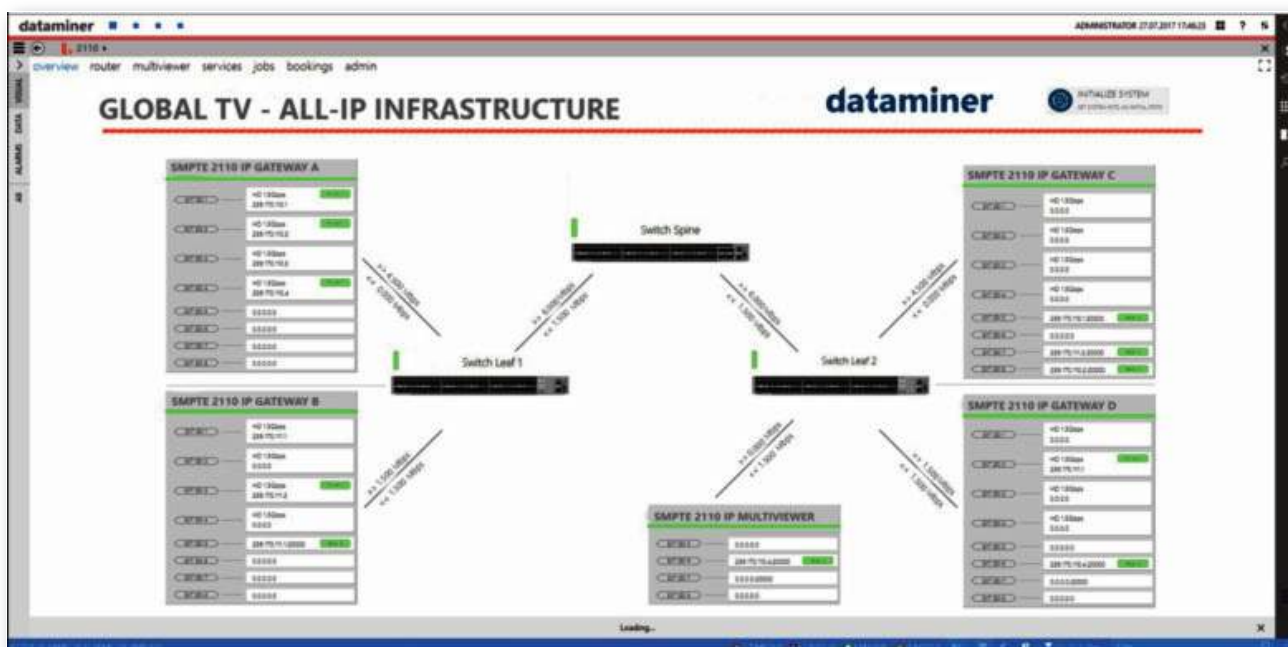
dataminer

ADMINISTRATOR 27.07.2017 17:46:23 ? 

2110

overview router multiviewer services jobs bookings admin

VISUAL DATA ALARMS AB

GLOBAL TV - ALL-IP INFRASTRUCTURE

dataminer

INITIALIZE SYSTEM

SMPTE 2110 IP GATEWAY A

SMPTE 2110 IP GATEWAY B

SMPTE 2110 IP GATEWAY C

SMPTE 2110 IP GATEWAY D

SMPTE 2110 IP MULTIVIEWER

Switch Spine

Switch Leaf 1

Switch Leaf 2

>> 4,500 Mbps
<< 0,000 Mbps

>> 6,000 Mbps
<< 1,500 Mbps

>> 6,000 Mbps
<< 1,500 Mbps

>> 4,500 Mbps
<< 0,000 Mbps

>> 1,500 Mbps
<< 1,500 Mbps

>> 0,000 Mbps
<< 1,500 Mbps

>> 1,500 Mbps
<< 1,500 Mbps

Loading...